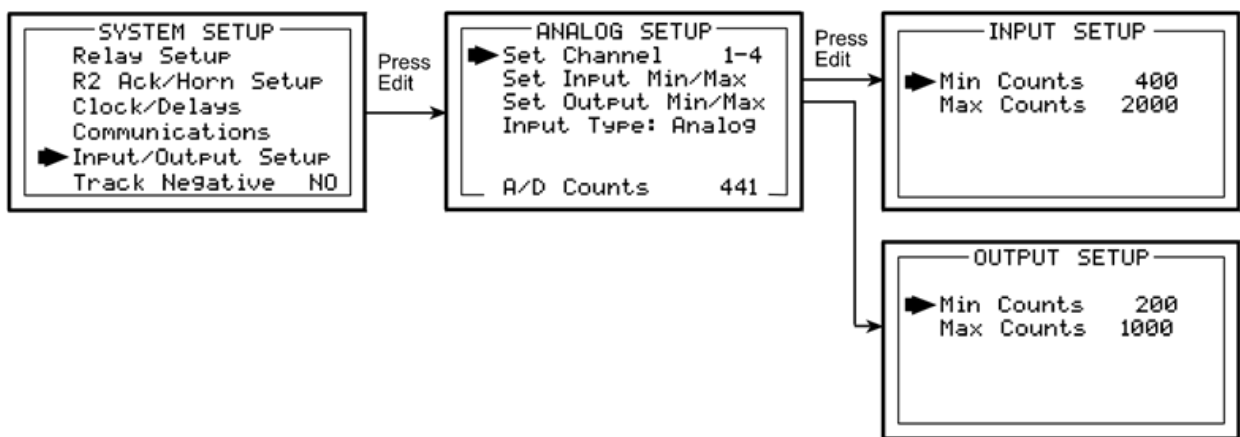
SYSTEM SETUP
Relay Setup
R2 Ack/Horn Setup
Clock/Delays
Communications
Input/Output Setup
Track Negative NO

Press Edit

ANALOG SETUP
Set Channel 1-4
Set Input Min/Max
Set Output Min/Max
Input Type: Analog

A/D Counts 441

Press Edit

INPUT SETUP
Min Counts 400
Max Counts 2000

OUTPUT SETUP
Min Counts 200
Max Counts 1000